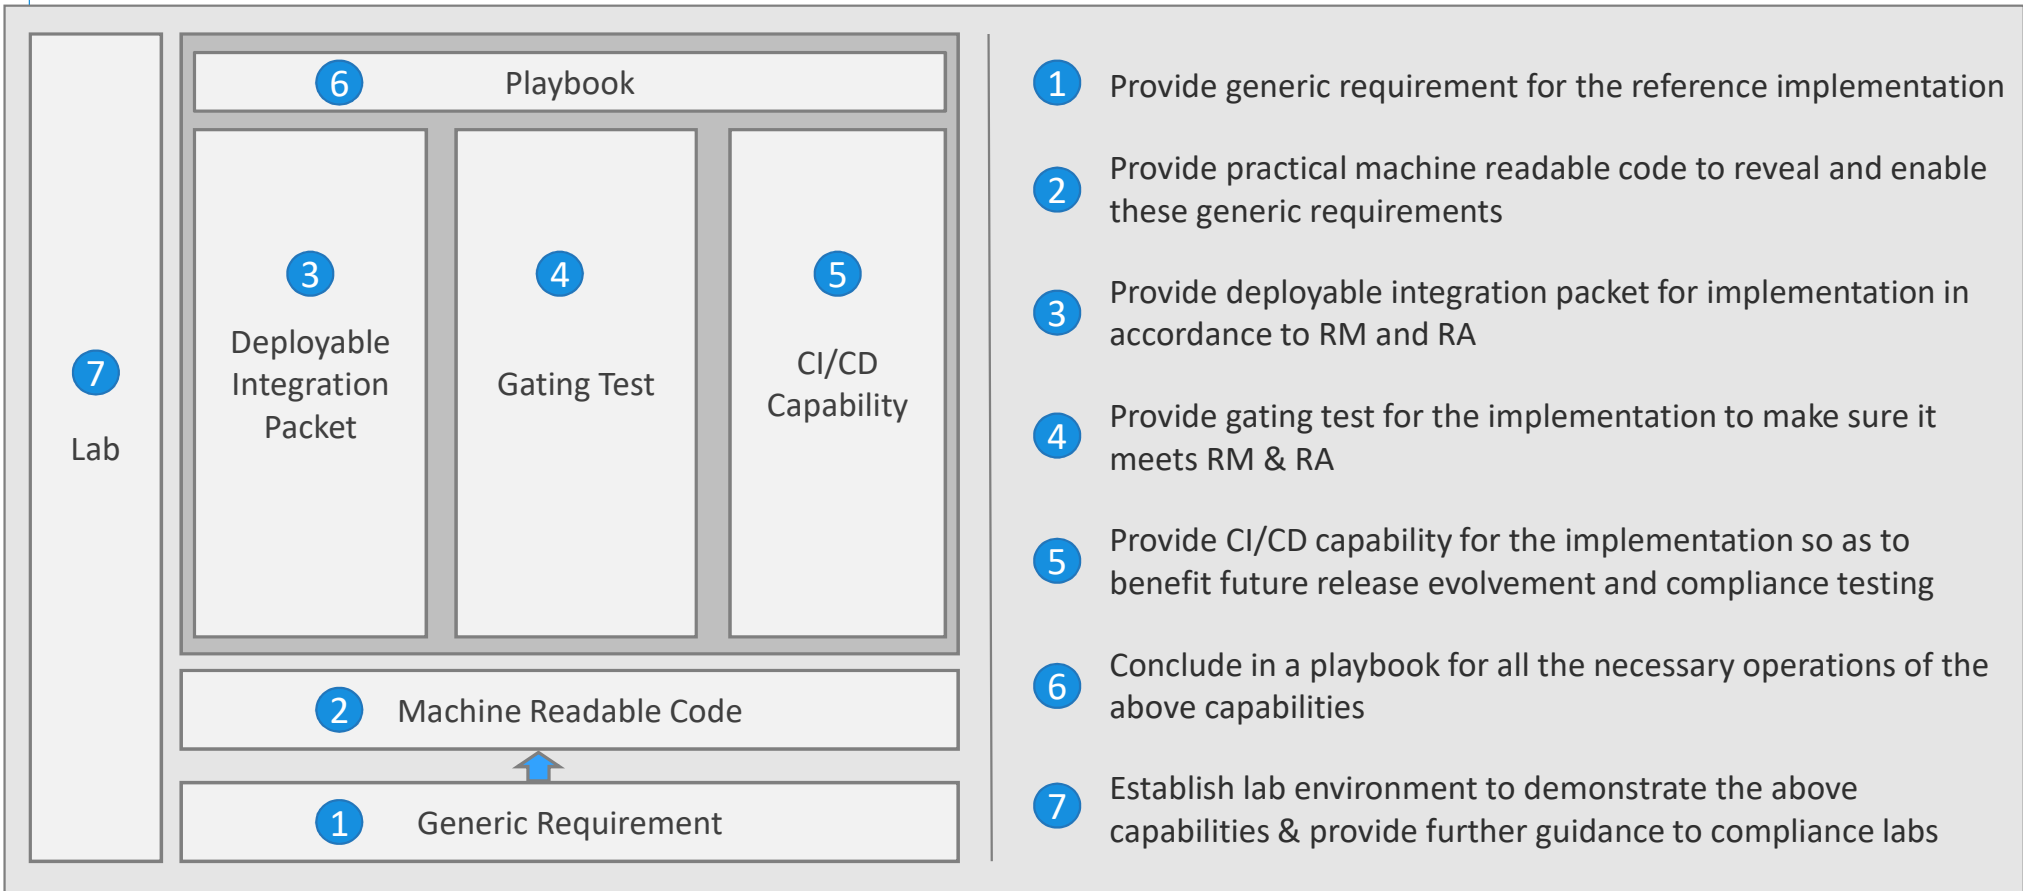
7 Lab

6 Playbook

3 Deployable Integration Packet

4 Gating Test

5 CI/CD Capability

2 Machine Readable Code

1 Generic Requirement

1 Provide generic requirement for the reference implementation

2 Provide practical machine readable code to reveal and enable these generic requirements

3 Provide deployable integration packet for implementation in accordance to RM and RA

4 Provide gating test for the implementation to make sure it meets RM & RA

5 Provide CI/CD capability for the implementation so as to benefit future release evolvement and compliance testing

6 Conclude in a playbook for all the necessary operations of the above capabilities

7 Establish lab environment to demonstrate the above capabilities & provide further guidance to compliance labs